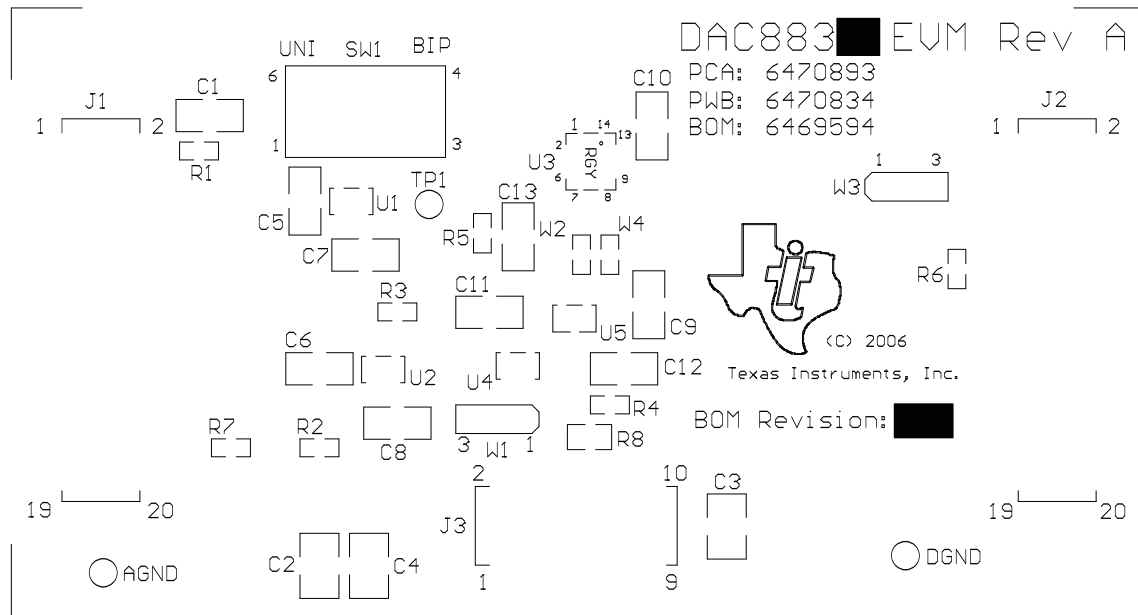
DAC883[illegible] EVM Rev A
PCA: 6470893
PWB: 6470834
BOM: 6469594

UNI SW1 BIP
6 4
1 3
J1
1 2
C1
R1
C10
1 14
2 13
U3 RGY
6 9
7 8
J2
1 2
C5
U1
TP1
C13
R5
W2
W4
1 3
W3
C7
R6
R3
C11
U5
C9
(C) 2006
C6
U2
U4
C12
Texas Instruments, Inc.
R4
BOM Revision: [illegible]
R7
R2
C8
3 W1 1
R8
2
10
C3
19 20
J3
19 20
C2
C4
AGND
1
9
DGND